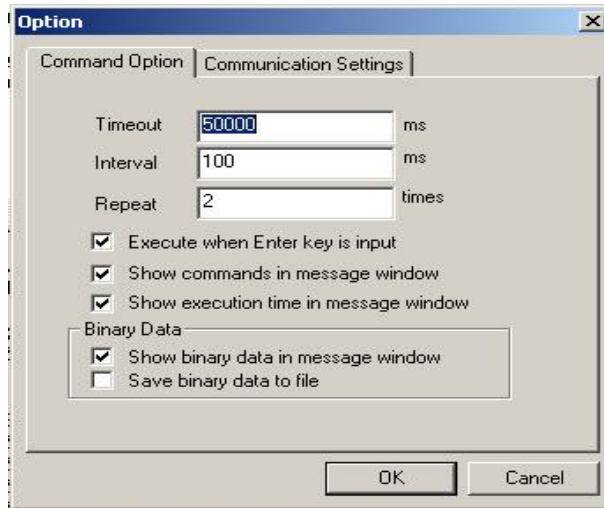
Option

Command Option | Communication Settings

Timeout 50000 ms
Interval 100 ms
Repeat 2 times

Execute when Enter key is input
Show commands in message window
Show execution time in message window

Binary Data
Show binary data in message window
Save binary data to file

OK Cancel